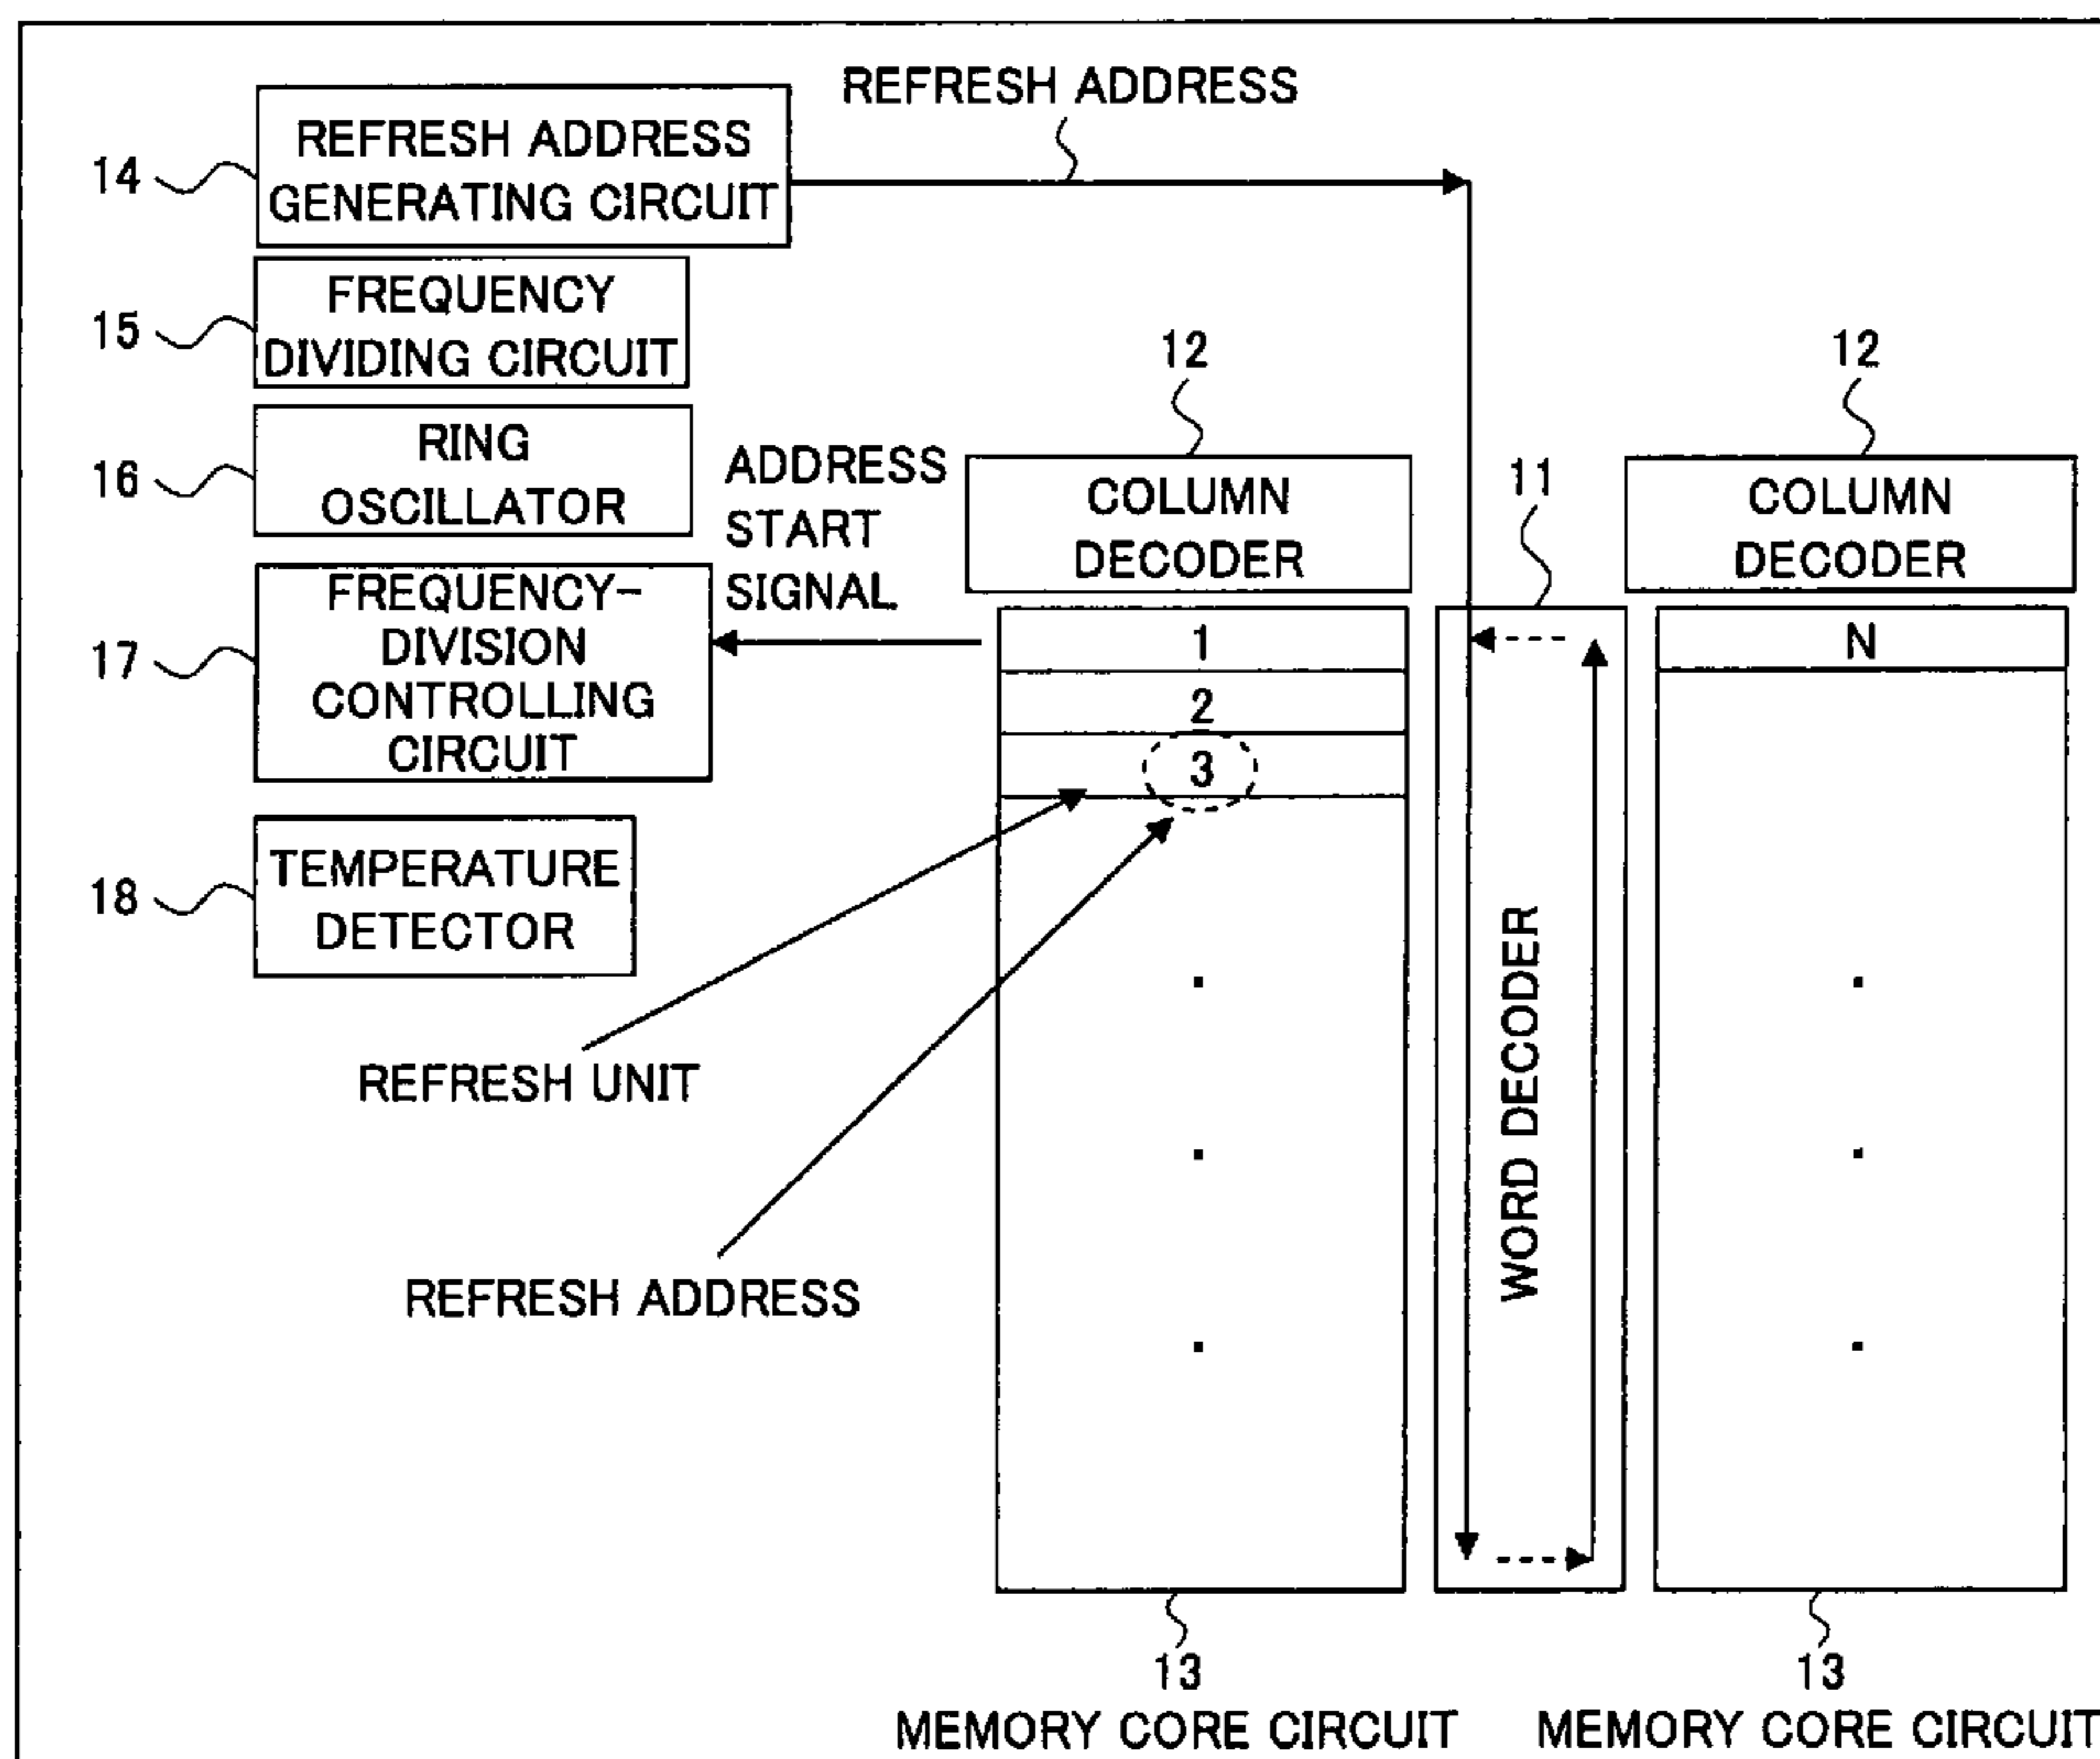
REFRESH ADDRESS

14 REFRESH ADDRESS GENERATING CIRCUIT

15 FREQUENCY DIVIDING CIRCUIT

16 RING OSCILLATOR

17 FREQUENCY-DIVISION CONTROLLING CIRCUIT

18 TEMPERATURE DETECTOR

ADDRESS START SIGNAL

12 COLUMN DECODER

11

12 COLUMN DECODER

1
2
3
.
.
.

WORD DECODER

N
.
.
.

REFRESH UNIT

REFRESH ADDRESS

13 MEMORY CORE CIRCUIT

13 MEMORY CORE CIRCUIT